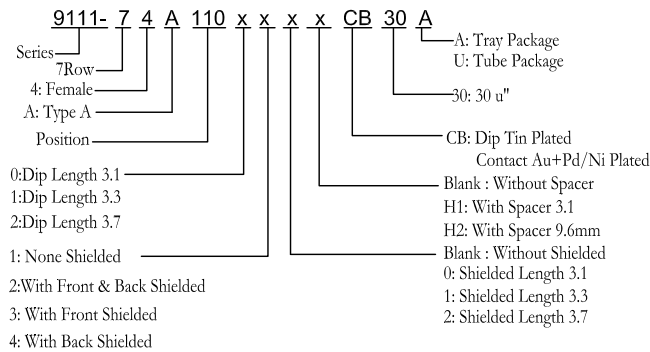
9111- 7 4 A 110 x x x x CB 30 A

Series
7Row
4: Female
A: Type A
Position
0:Dip Length 3.1
1:Dip Length 3.3
2:Dip Length 3.7
1: None Shielded
2:With Front & Back Shielded
3: With Front Shielded
4: With Back Shielded

A: Tray Package
U: Tube Package
30: 30 u"
CB: Dip Tin Plated
Contact Au+Pd/Ni Plated
Blank : Without Spacer
H1: With Spacer 3.1
H2: With Spacer 9.6mm
Blank : Without Shielded
0: Shielded Length 3.1
1: Shielded Length 3.3
2: Shielded Length 3.7